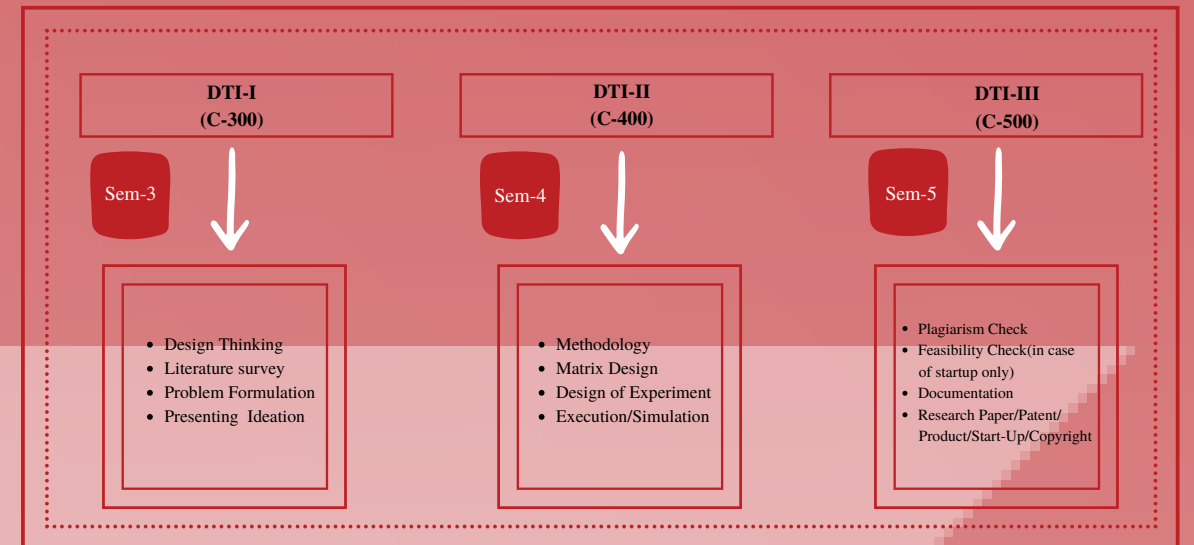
DTI-I
(C-300)

Sem-3

- Design Thinking
- Literature survey
- Problem Formulation
- Presenting Ideation

DTI-II
(C-400)

Sem-4

- Methodology
- Matrix Design
- Design of Experiment
- Execution/Simulation

DTI-III
(C-500)

Sem-5

- Plagiarism Check
- Feasibility Check(in case of startup only)
- Documentation
- Research Paper/Patent/ Product/Start-Up/Copyright